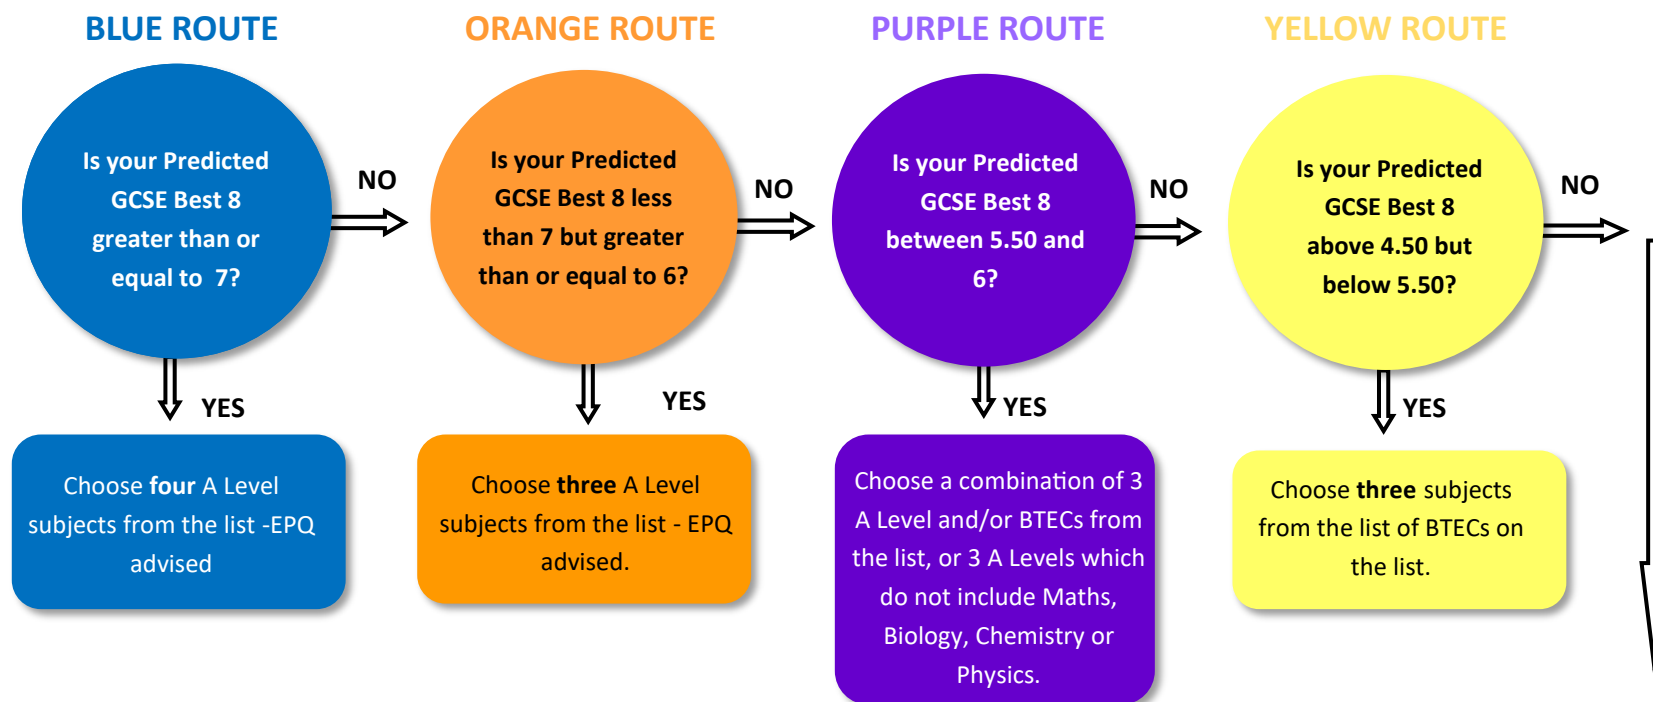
BLUE ROUTE

Is your Predicted GCSE Best 8 greater than or equal to 7?

NO

YES

Choose **four** A Level subjects from the list -EPQ advised

ORANGE ROUTE

Is your Predicted GCSE Best 8 less than 7 but greater than or equal to 6?

NO

YES

Choose **three** A Level subjects from the list - EPQ advised.

PURPLE ROUTE

Is your Predicted GCSE Best 8 between 5.50 and 6?

NO

YES

Choose a combination of 3 A Level and/or BTECs from the list, or 3 A Levels which do not include Maths, Biology, Chemistry or Physics.

YELLOW ROUTE

Is your Predicted GCSE Best 8 above 4.50 but below 5.50?

NO

YES

Choose **three** subjects from the list of BTECs on the list.